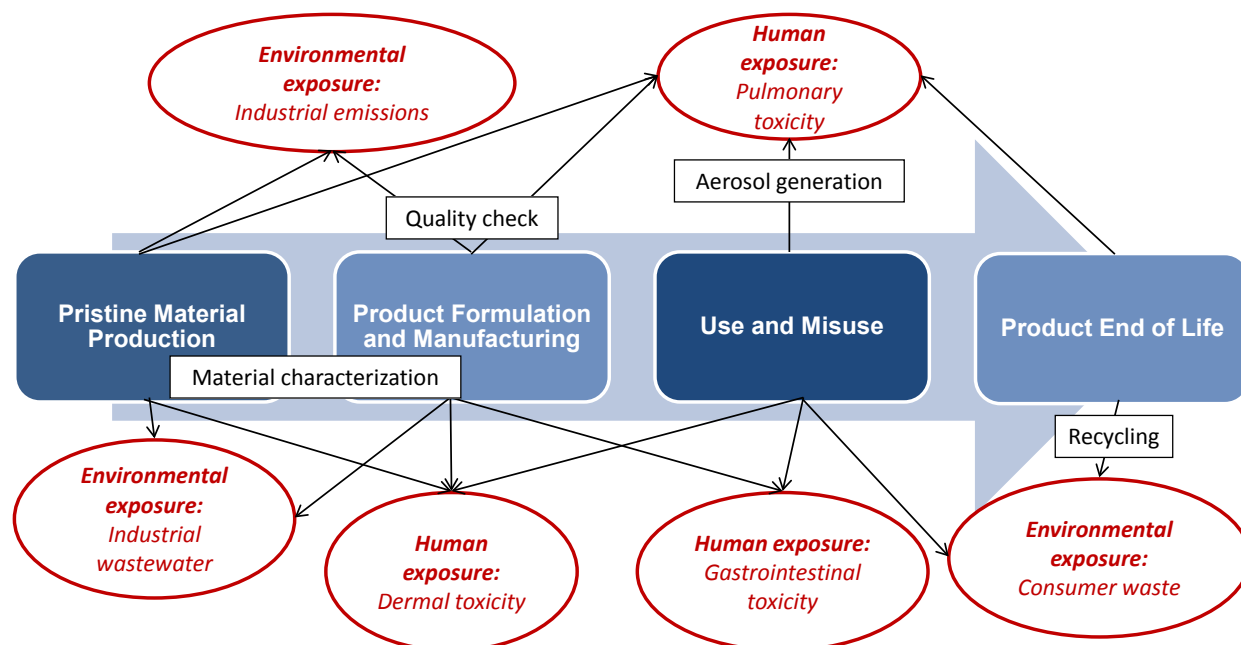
Environmental exposure: Industrial emissions

Human exposure: Pulmonary toxicity

Aerosol generation

Quality check

Pristine Material Production

Product Formulation and Manufacturing

Use and Misuse

Product End of Life

Material characterization

Recycling

Environmental exposure: Industrial wastewater

Human exposure: Dermal toxicity

Human exposure: Gastrointestinal toxicity

Environmental exposure: Consumer waste